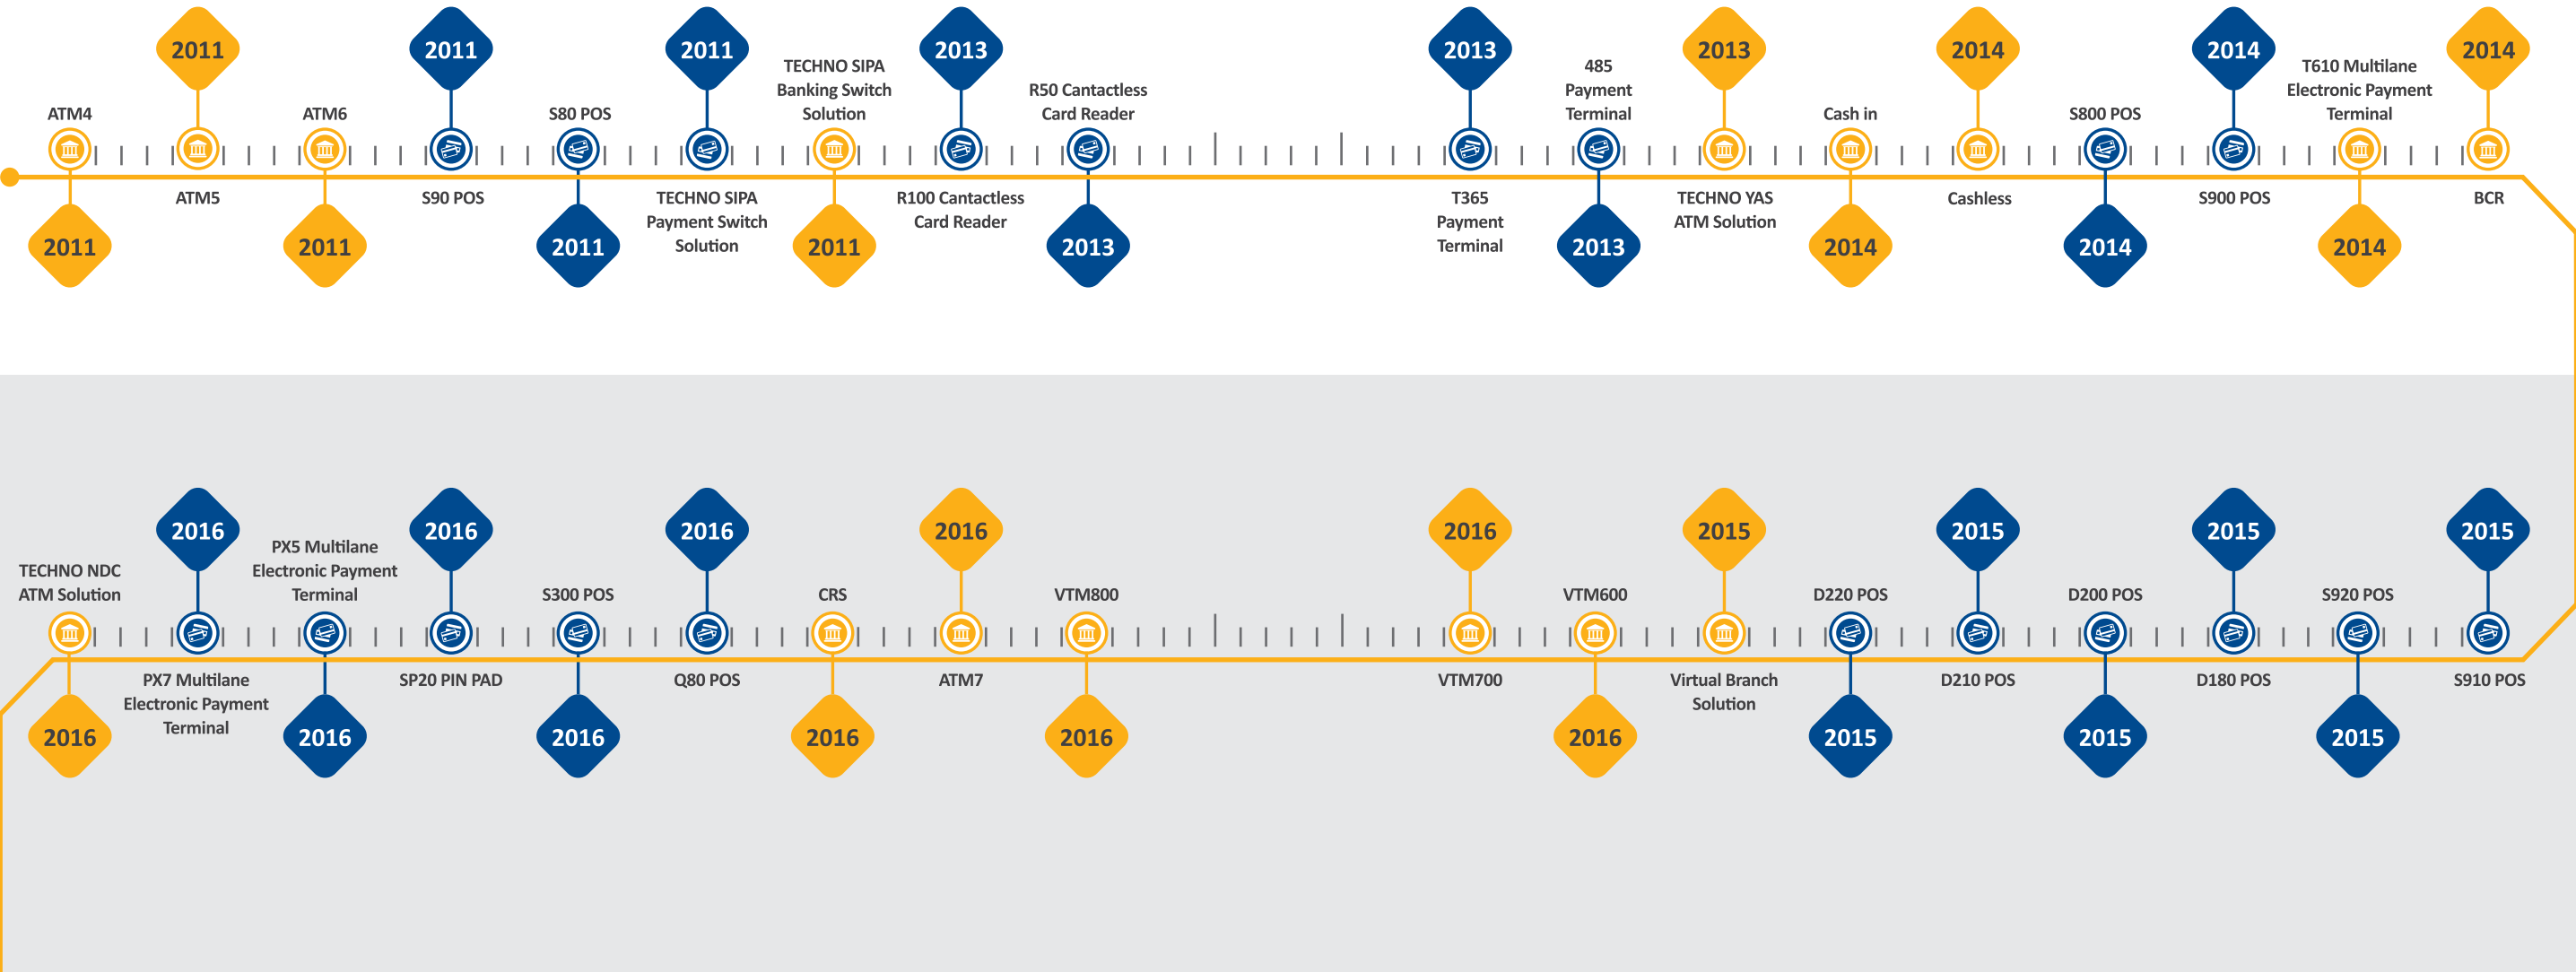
2011
ATM4
2011

2011
ATM5

2011
ATM6
2011

2011
S90 POS

S80 POS
2011

2011
TECHNO SIPA Payment Switch Solution

TECHNO SIPA Banking Switch Solution
2011

2013
R100 Cantactless Card Reader

R50 Cantactless Card Reader
2013

2013
T365 Payment Terminal

485 Payment Terminal
2013

2013
TECHNO YAS ATM Solution

Cash in
2014

2014
Cashless

S800 POS
2014

2014
S900 POS

T610 Multilane Electronic Payment Terminal
2014

2014
BCR

TECHNO NDC ATM Solution
2016

2016
PX7 Multilane Electronic Payment Terminal

PX5 Multilane Electronic Payment Terminal
2016

2016
SP20 PIN PAD

S300 POS
2016

2016
Q80 POS

CRS
2016

2016
ATM7

VTM800
2016

2016
VTM700

VTM600
2016

2015
Virtual Branch Solution

D220 POS
2015

2015
D210 POS

D200 POS
2015

2015
D180 POS

S920 POS
2015

2015
S910 POS